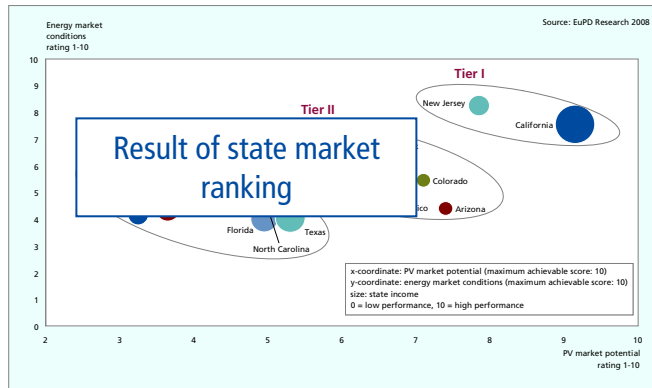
Energy market conditions rating 1-10

Source: EuPD Research 2008

10
9
8
7
6
5
4
3
2
1
0

Tier I

New Jersey

California

Tier II

Result of state market ranking

Colorado

ico

Arizona

Florida

Texas

North Carolina

x-coordinate: PV market potential (maximum achievable score: 10)
y-coordinate: energy market conditions (maximum achievable score: 10)
size: state income
0 = low performance, 10 = high performance

2 3 4 5 6 7 8 9 10

PV market potential rating 1-10